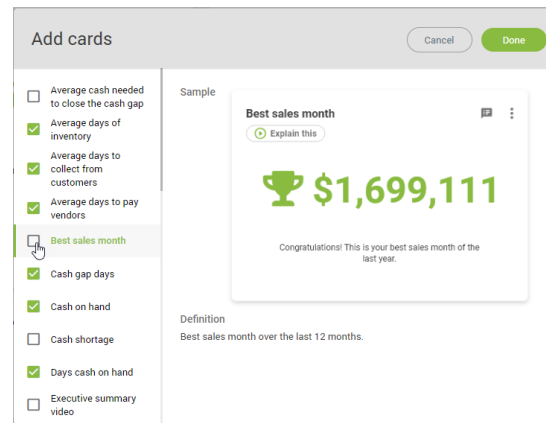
Add cards

Cancel

Done

Average cash needed to close the cash gap

Average days of inventory

Average days to collect from customers

Average days to pay vendors

Best sales month

Cash gap days

Cash on hand

Cash shortage

Days cash on hand

Executive summary video

Sample

Best sales month

Explain this

$1,699,111

Congratulations! This is your best sales month of the last year.

Definition

Best sales month over the last 12 months.